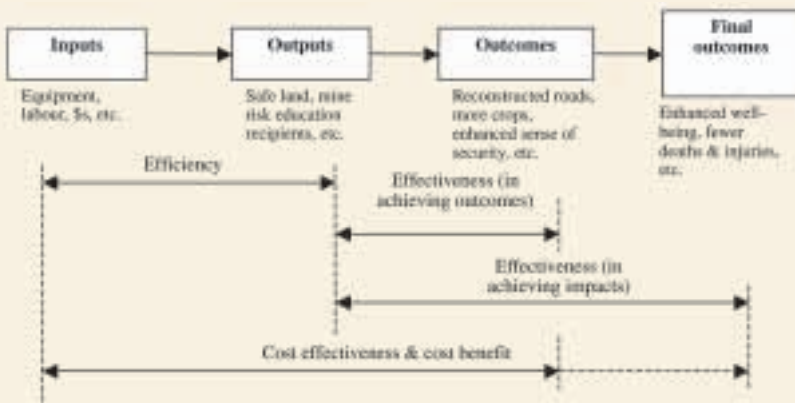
Inputs

Equipment, labour, $s, etc.

Outputs

Safe land, mine risk education recipients, etc.

Outcomes

Reconstructed roads, more crops, enhanced sense of security, etc.

Final outcomes

Enhanced well-being, fewer deaths & injuries, etc.

Efficiency

Effectiveness (in achieving outcomes)

Effectiveness (in achieving impacts)

Cost effectiveness & cost benefit